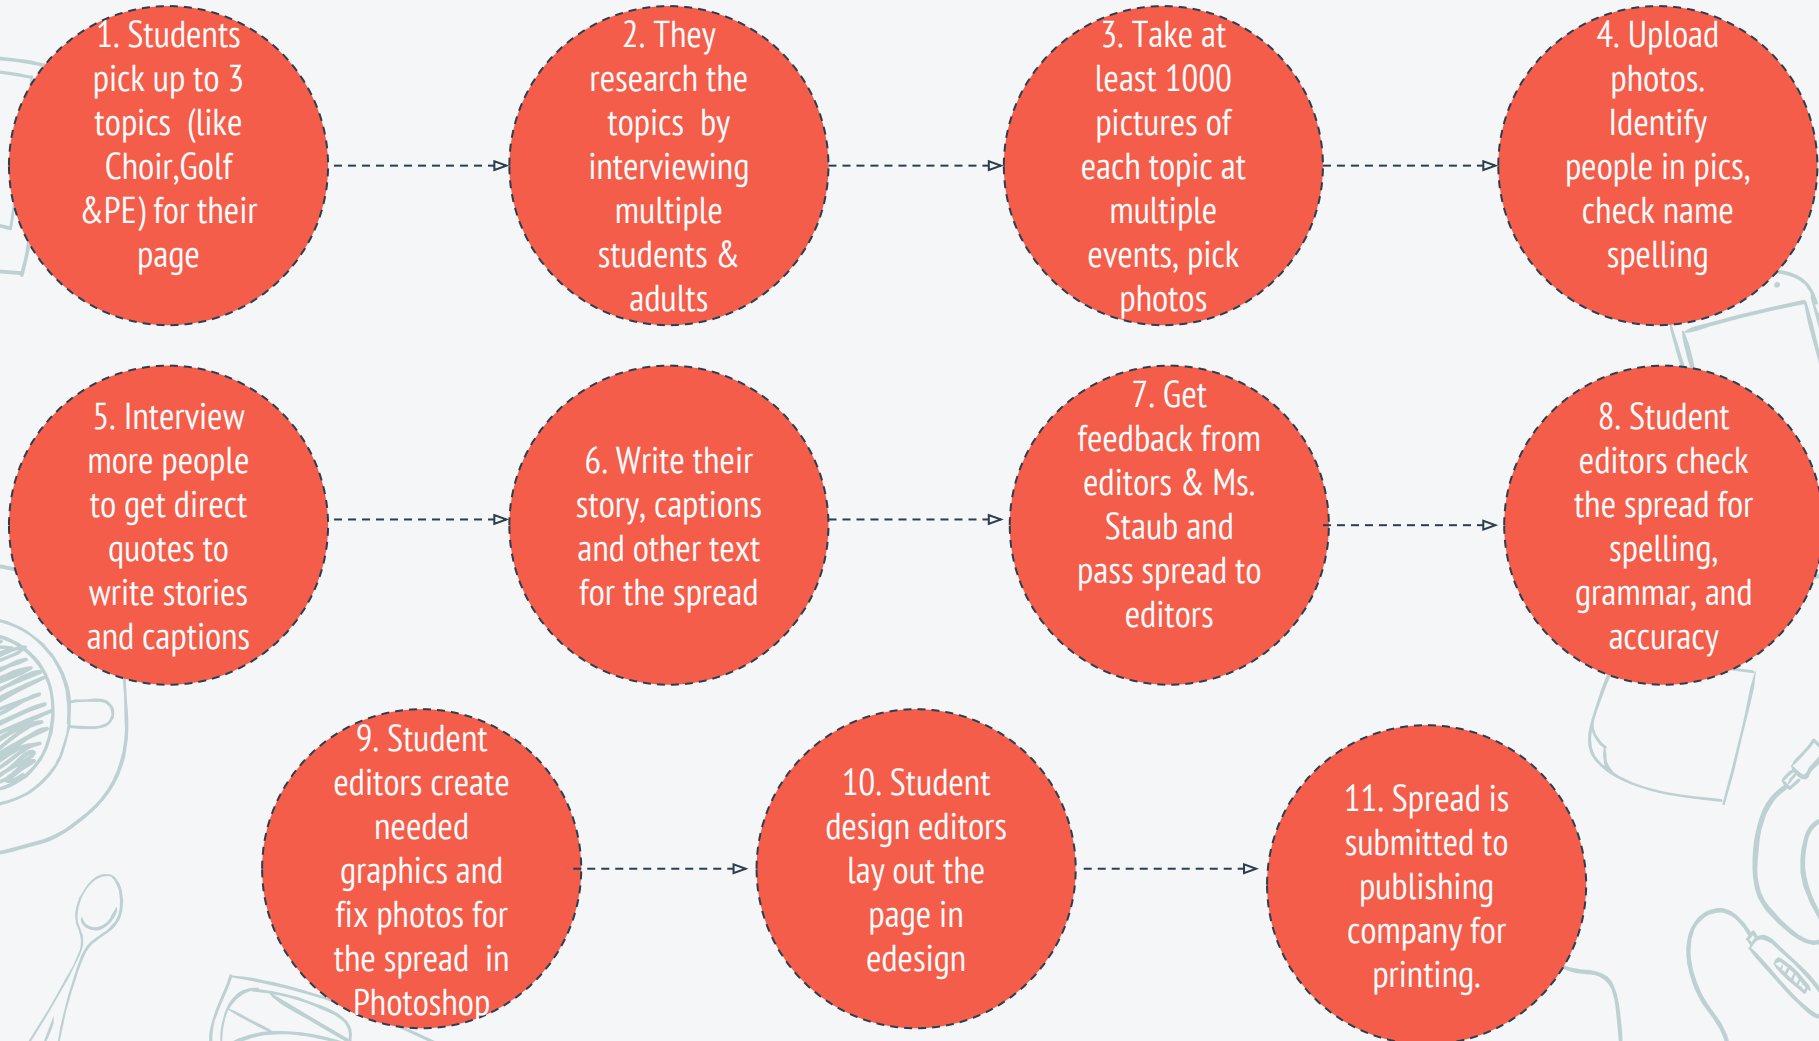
1. Students pick up to 3 topics (like Choir,Golf &PE) for their page

2. They research the topics by interviewing multiple students & adults

3. Take at least 1000 pictures of each topic at multiple events, pick photos

4. Upload photos. Identify people in pics, check name spelling

5. Interview more people to get direct quotes to write stories and captions

6. Write their story, captions and other text for the spread

7. Get feedback from editors & Ms. Staub and pass spread to editors

8. Student editors check the spread for spelling, grammar, and accuracy

9. Student editors create needed graphics and fix photos for the spread in Photoshop

10. Student design editors lay out the page in edesign

11. Spread is submitted to publishing company for printing.